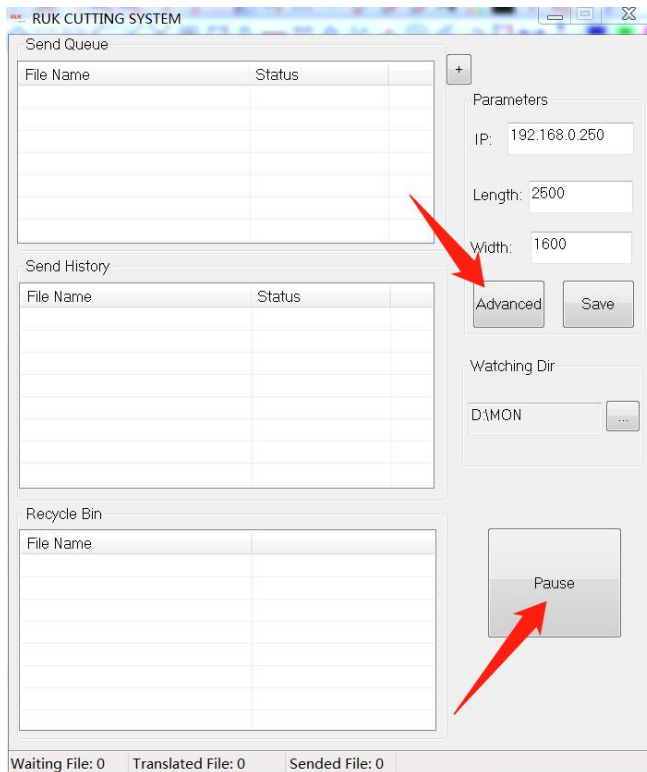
RUK RUK CUTTING SYSTEM

Send Queue

| File Name | Status |
|---|---|

+

Parameters

IP: 192.168.0.250

Length: 2500

Width: 1600

Advanced Save

Send History

| File Name | Status |
|---|---|

Watching Dir

D:\MON ...

Recycle Bin

| File Name |
|---|

Pause

Waiting File: 0 Translated File: 0 Sended File: 0